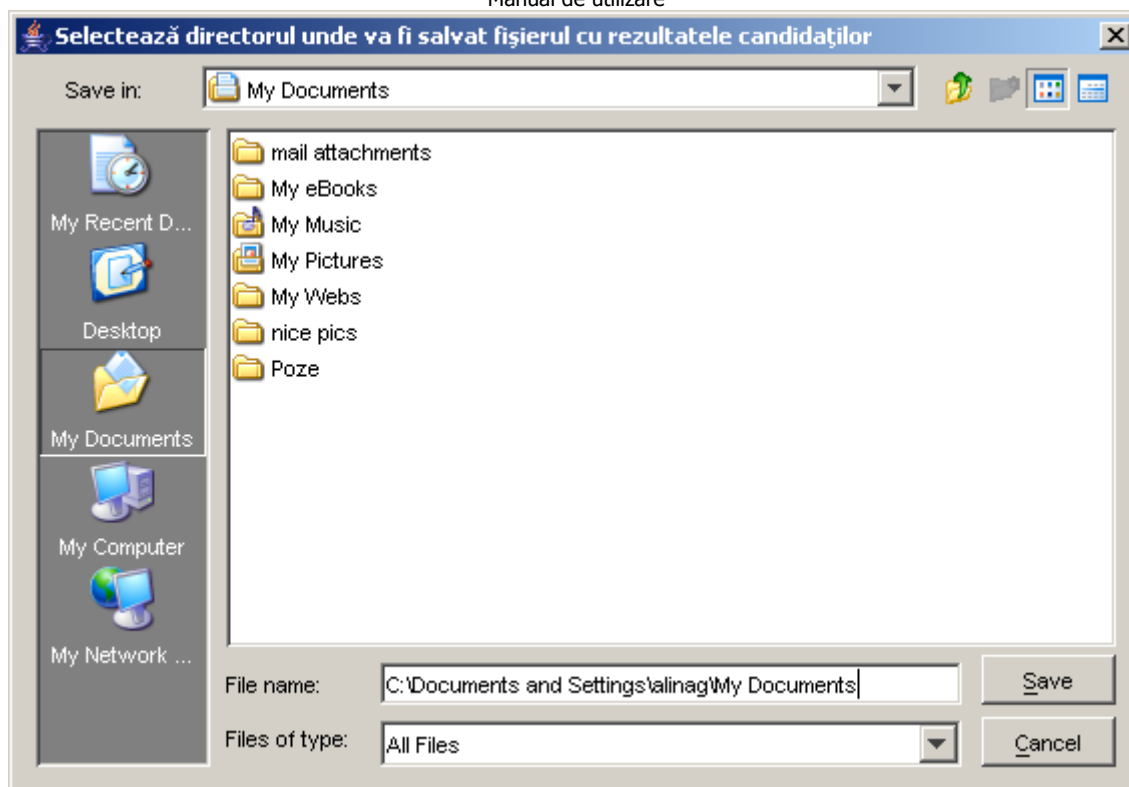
Manual de utilizare

Selectează directorul unde va fi salvat fişierul cu rezultatele candidaţilor

Save in: My Documents

My Recent D...

Desktop

My Documents

My Computer

My Network ...

mail attachments

My eBooks

My Music

My Pictures

My Webs

nice pics

Poze

File name: C:\Documents and Settings\alinag\My Documents

Files of type: All Files

Save

Cancel